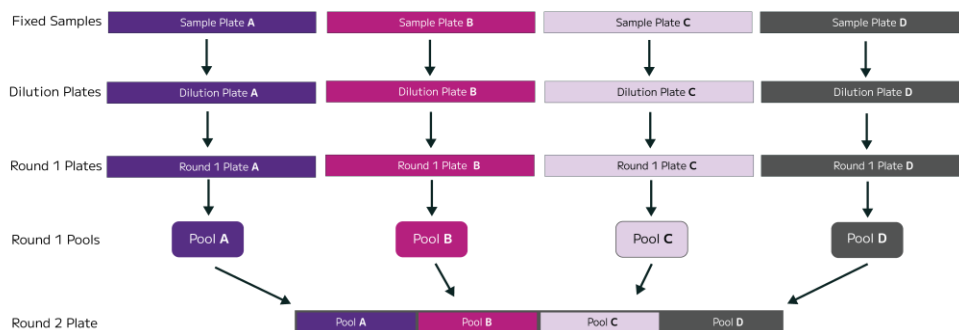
Fixed Samples
Sample Plate **A**
Sample Plate **B**
Sample Plate **C**
Sample Plate **D**

Dilution Plates
Dilution Plate **A**
Dilution Plate **B**
Dilution Plate **C**
Dilution Plate **D**

Round 1 Plates
Round 1 Plate **A**
Round 1 Plate **B**
Round 1 Plate **C**
Round 1 Plate **D**

Round 1 Pools
Pool **A**
Pool **B**
Pool **C**
Pool **D**

Round 2 Plate
Pool **A**
Pool **B**
Pool **C**
Pool **D**